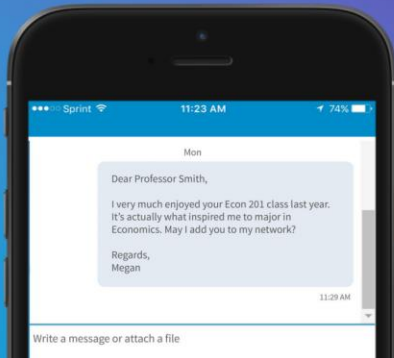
Sprint 11:23 AM 74%

Mon

Dear Professor Smith,

I very much enjoyed your Econ 201 class last year. It's actually what inspired me to major in Economics. May I add you to my network?

Regards,
Megan

11:29 AM

Write a message or attach a file